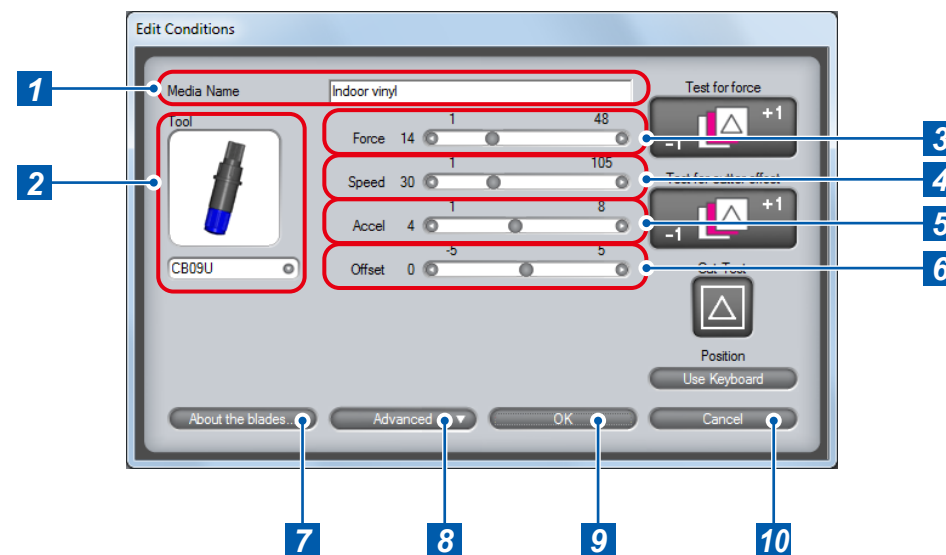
Edit Conditions

1

Media Name Indoor vinyl

Test for force

+1

-1

2

Tool

CB09U

3

Force 14

1 48

4

Speed 30

1 105

5

Accel 4

1 8

6

Offset 0

-5 5

+1

-1

Position

Use Keyboard

About the blades...

Advanced ▾

OK

Cancel

7

8

9

10